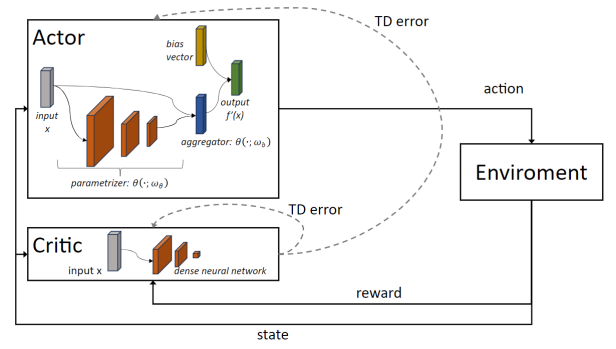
TD error

Actor

bias vector

input x

output $f'(x)$

aggregator: $\theta(\cdot;\omega_b)$

parametrizer: $\theta(\cdot;\omega_\theta)$

action

Enviroment

TD error

Critic

input x

dense neural network

reward

state